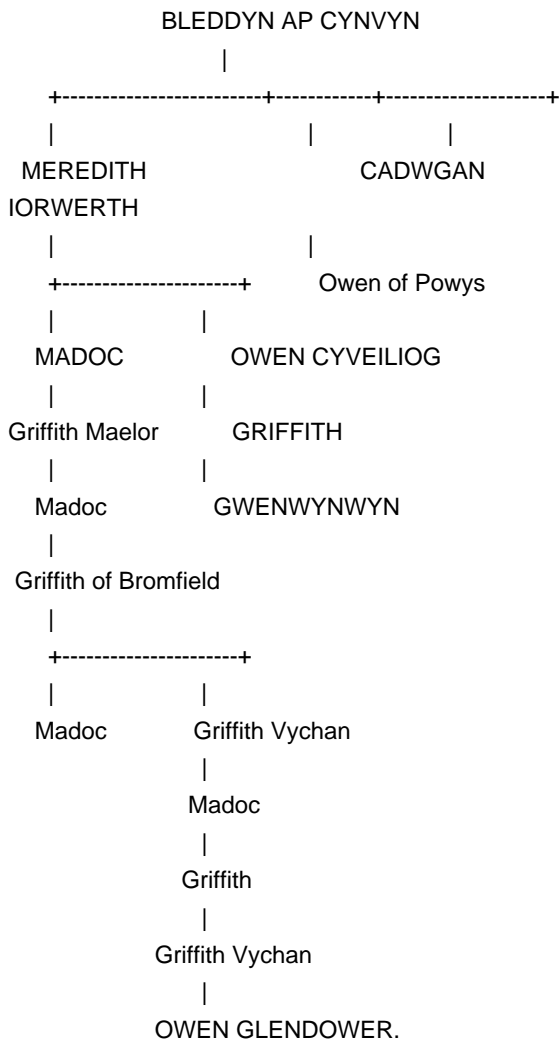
BLEDDYN AP CYNVYN

MEREDITH

CADWGAN

IORWERTH

Owen of Powys

MADOC

OWEN CYVEILIOG

Griffith Maelor

GRIFFITH

Madoc

GWENWYNWYN

Griffith of Bromfield

Madoc

Griffith Vychan

Madoc

Griffith

Griffith Vychan

OWEN GLENDOWER.